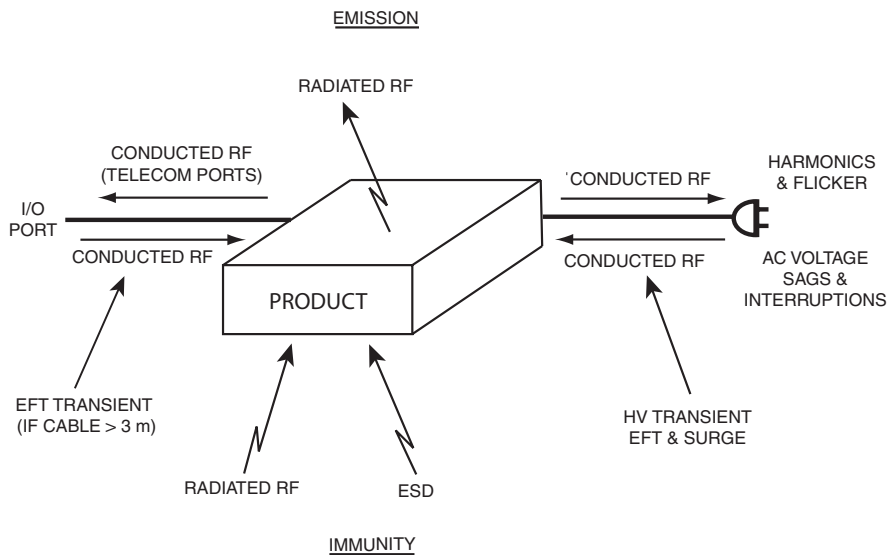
EMISSION

RADIATED RF

CONDUCTED RF (TELECOM PORTS)

I/O PORT

CONDUCTED RF

'CONDUCTED RF

HARMONICS & FLICKER

CONDUCTED RF

AC VOLTAGE SAGS & INTERRUPTIONS

PRODUCT

EFT TRANSIENT (IF CABLE > 3 m)

HV TRANSIENT EFT & SURGE

RADIATED RF

ESD

IMMUNITY